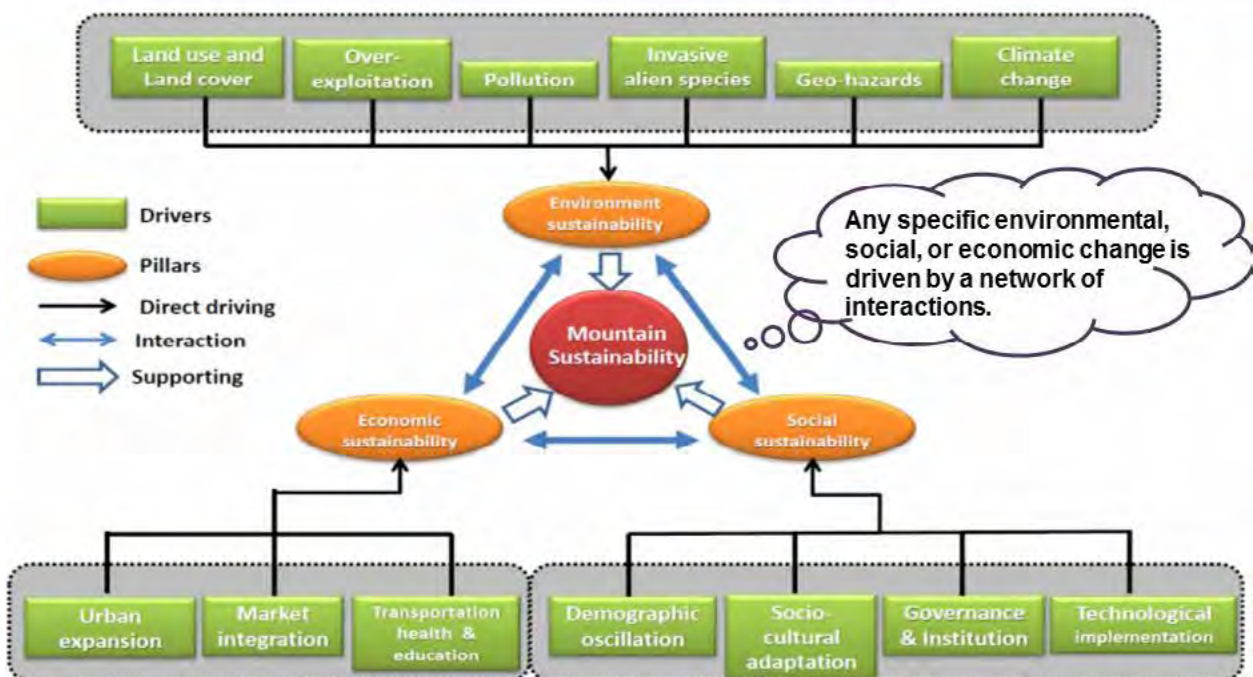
Land use and Land cover

Over-exploitation

Pollution

Invasive alien species

Geo-hazards

Climate change

Drivers

Pillars

Direct driving

Interaction

Supporting

Environment sustainability

Any specific environmental, social, or economic change is driven by a network of interactions.

Mountain Sustainability

Economic sustainability

Social sustainability

Urban expansion

Market integration

Transportation health & education

Demographic oscillation

Socio-cultural adaptation

Governance & Institution

Technological implementation